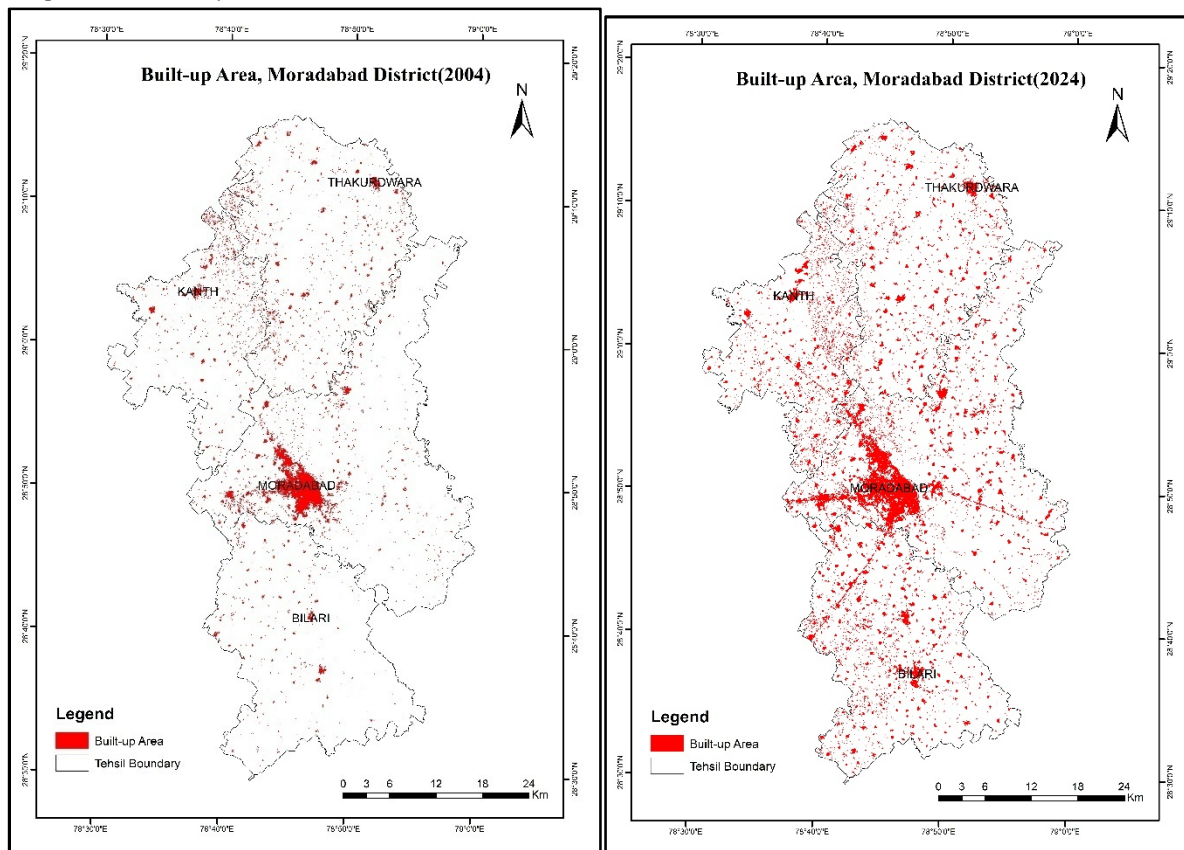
78°30'0"E 78°40'0"E 78°50'0"E 79°0'0"E

29°20'0"N 29°10'0"N 29°0'0"N 28°50'0"N 28°40'0"N 28°30'0"N

Built-up Area, Moradabad District(2004)

N

THAKURDWARA

KANTH

MORADABAD

BILARI

Legend

Built-up Area

Tehsil Boundary

0 3 6 12 18 24 Km

78°30'0"E 78°40'0"E 78°50'0"E 79°0'0"E

78°30'0"E 78°40'0"E 78°50'0"E 79°0'0"E

29°20'0"N 29°10'0"N 29°0'0"N 28°50'0"N 28°40'0"N 28°30'0"N

Built-up Area, Moradabad District(2024)

N

THAKURDWARA

KANTH

MORADABAD

BILARI

Legend

Built-up Area

Tehsil Boundary

0 3 6 12 18 24 Km

78°30'0"E 78°40'0"E 78°50'0"E 79°0'0"E